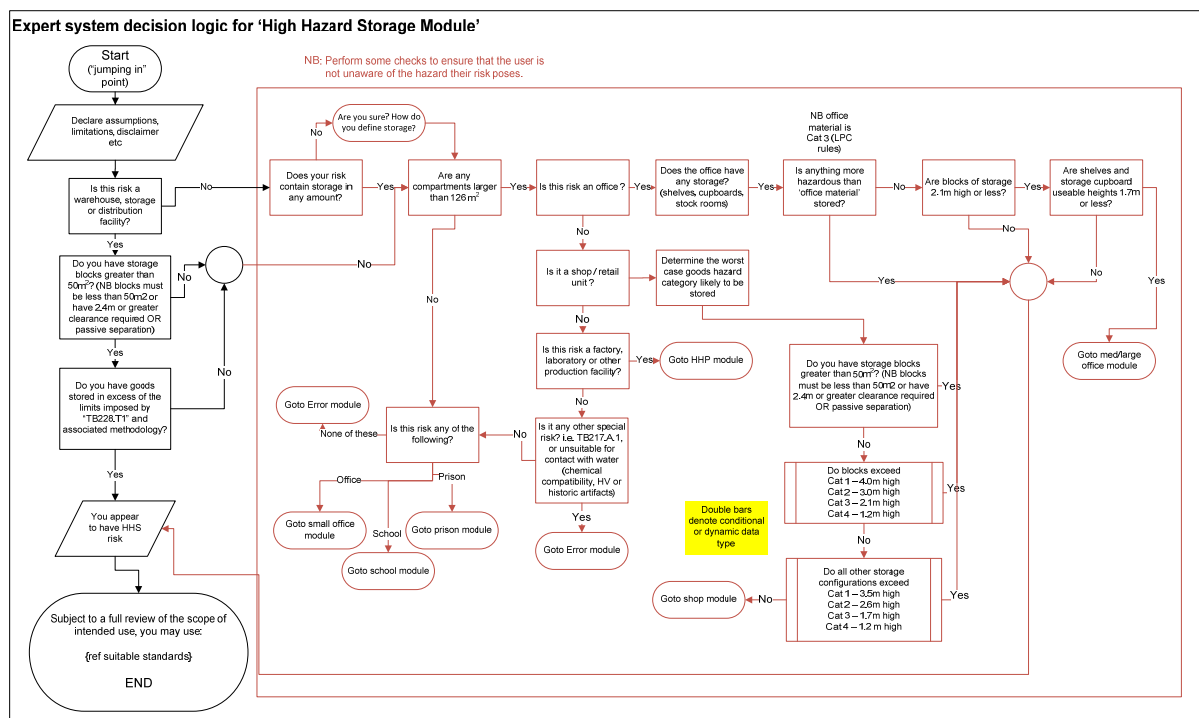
Expert system decision logic for 'High Hazard Storage Module'

NB: Perform some checks to ensure that the user is not unaware of the hazard their risk poses.

Start ("jumping in" point)

Declare assumptions, limitations, disclaimer etc

Is this risk a warehouse, storage or distribution facility?

No

Yes

Do you have storage blocks greater than $50m^2$? (NB blocks must be less than 50m2 or have 2.4m or greater clearance required OR passive separation)

No

Yes

Do you have goods stored in excess of the limits imposed by 'TB228.T1' and associated methodology?

No

Yes

You appear to have HHS risk

Subject to a full review of the scope of intended use, you may use:

{ref suitable standards}

END

Are you sure? How do you define storage?

No

Does your risk contain storage in any amount?

Yes

No

Are any compartments larger than $126\ m^2$

Yes

No

Is this risk an office?

Yes

Does the office have any storage? (shelves, cupboards, stock rooms)

Yes

NB office material is Cat 3 (LPC rules)

Is anything more hazardous than 'office material' stored?

No

Are blocks of storage 2.1m high or less?

Yes

Are shelves and storage cupboard useable heights 1.7m or less?

No

Yes

No

No

Yes

Goto med/large office module

No

Is it a shop / retail unit ?

Determine the worst case goods hazard category likely to be stored

No

Is this risk a factory, laboratory or other production facility?

Yes

Goto HHP module

No

Is it any other special risk? i.e. TB217.A.1, or unsuitable for contact with water (chemical compatibility, HV or historic artifacts)

No

Yes

Goto Error module

Goto Error module

None of these

Is this risk any of the following?

Office

Prison

School

Goto small office module

Goto prison module

Goto school module

Do you have storage blocks greater than $50m^2$? (NB blocks must be less than 50m2 or have 2.4m or greater clearance required OR passive separation)

Yes

No

Do blocks exceed
Cat 1 – 4.0m high
Cat 2 – 3.0m high
Cat 3 – 2.1m high
Cat 4 – 1.2m high

Yes

No

Double bars denote conditional or dynamic data type

Do all other storage configurations exceed
Cat 1 – 3.5m high
Cat 2 – 2.6m high
Cat 3 – 1.7m high
Cat 4 – 1.2 m high

Yes

No

Goto shop module